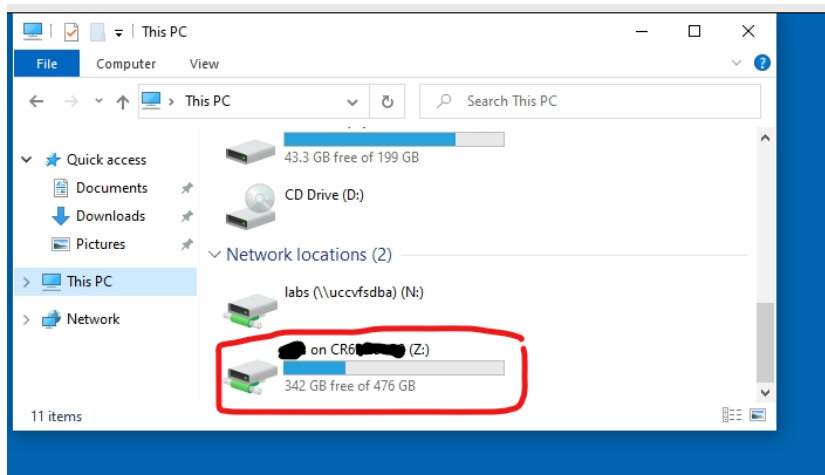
This PC
File Computer View
This PC
Search This PC
43.3 GB free of 199 GB
CD Drive (D:)
Network locations (2)
labs (\\uccvfsdba) (N:)
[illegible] on CR6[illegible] (Z:)
342 GB free of 476 GB
Quick access
Documents
Downloads
Pictures
This PC
Network
11 items